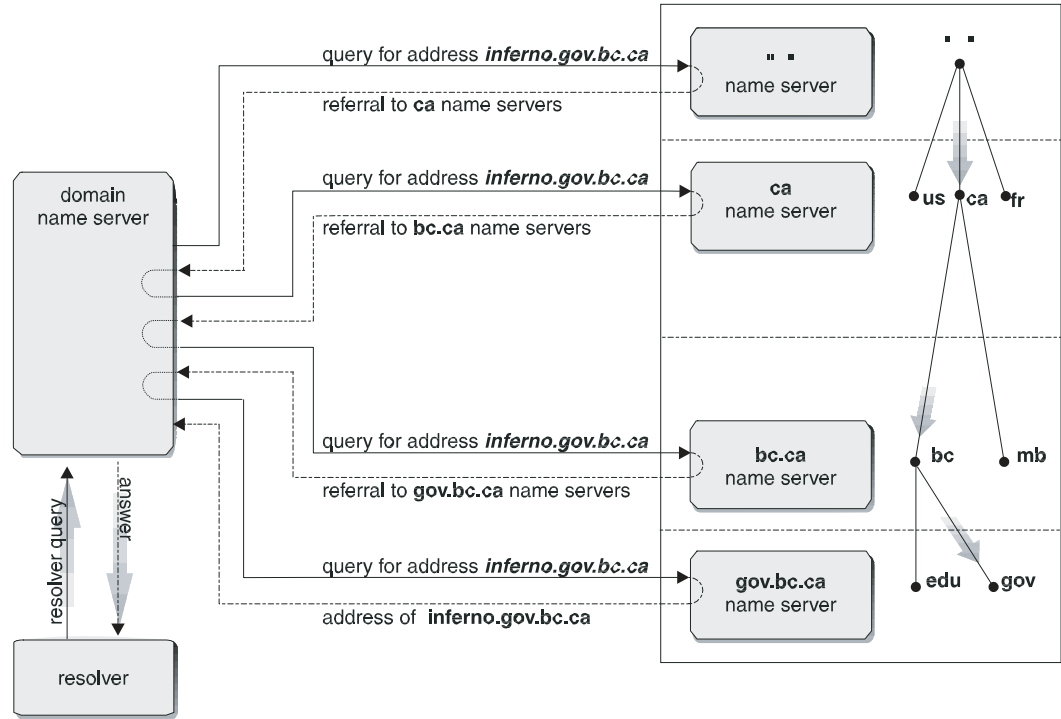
query for address ***inferno.gov.bc.ca***

referral to **ca** name servers

" "
name server

" "

domain name server

query for address ***inferno.gov.bc.ca***

referral to **bc.ca** name servers

**ca**
name server

**us** **ca** **fr**

query for address ***inferno.gov.bc.ca***

referral to **gov.bc.ca** name servers

**bc.ca**
name server

**bc** **mb**

query for address ***inferno.gov.bc.ca***

address of **inferno.gov.bc.ca**

**gov.bc.ca**
name server

**edu** **gov**

resolver query

answer

resolver